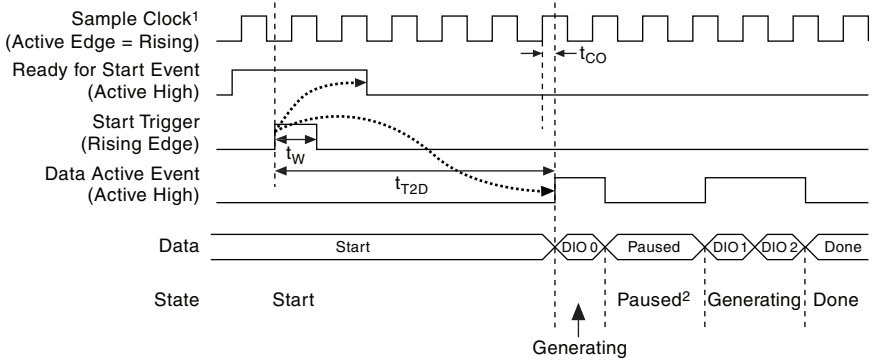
Sample Clock$^1$
(Active Edge = Rising)

$t_{CO}$

Ready for Start Event
(Active High)

Start Trigger
(Rising Edge)

$t_W$

Data Active Event
(Active High)

$t_{T2D}$

Data

Start

DIO 0

Paused

DIO 1

DIO 2

Done

State

Start

Paused$^2$

Generating

Done

Generating